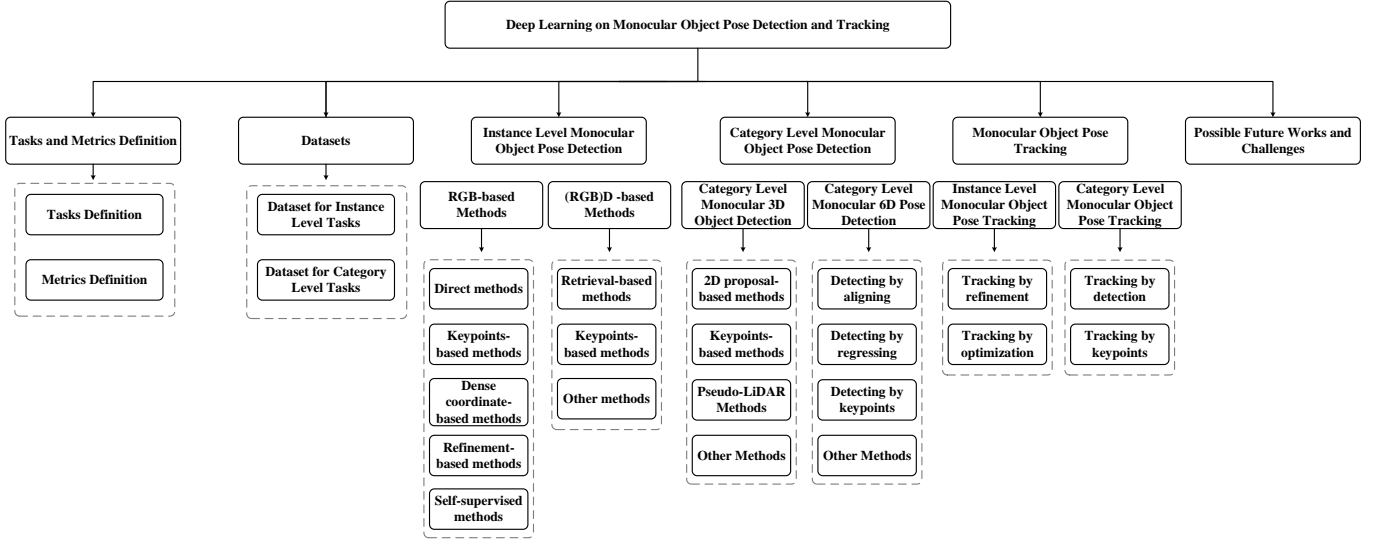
Deep Learning on Monocular Object Pose Detection and Tracking

Tasks and Metrics Definition

Tasks Definition

Metrics Definition

Datasets

Dataset for Instance Level Tasks

Dataset for Category Level Tasks

Instance Level Monocular Object Pose Detection

RGB-based Methods

Direct methods

Keypoints-based methods

Dense coordinate-based methods

Refinement-based methods

Self-supervised methods

(RGB)D -based Methods

Retrieval-based methods

Keypoints-based methods

Other methods

Category Level Monocular Object Pose Detection

Category Level Monocular 3D Object Detection

2D proposal-based methods

Keypoints-based methods

Pseudo-LiDAR Methods

Other Methods

Category Level Monocular 6D Pose Detection

Detecting by aligning

Detecting by regressing

Detecting by keypoints

Other Methods

Monocular Object Pose Tracking

Instance Level Monocular Object Pose Tracking

Tracking by refinement

Tracking by optimization

Category Level Monocular Object Pose Tracking

Tracking by detection

Tracking by keypoints

Possible Future Works and Challenges